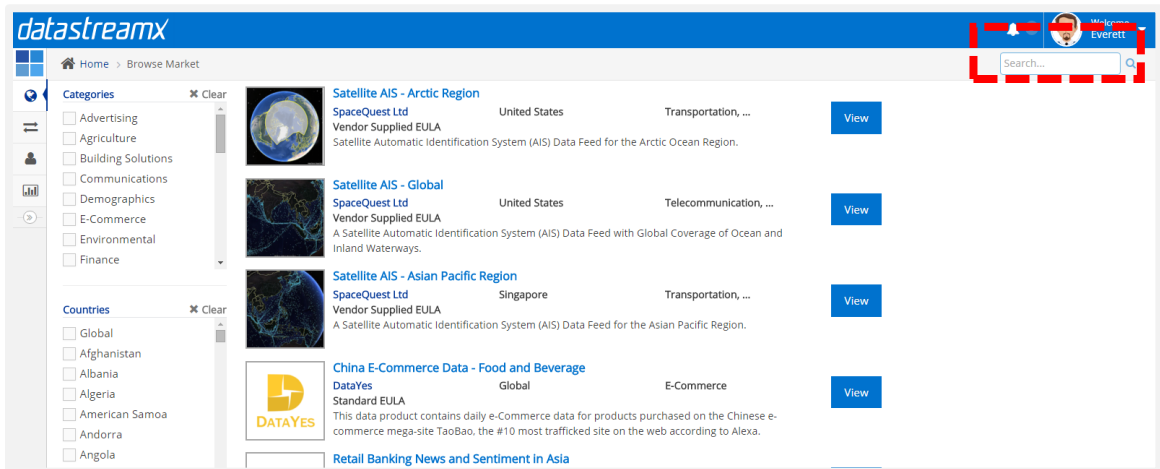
datastreamx

Welcome
Everett

Home > Browse Market

Search...

Categories ✖ Clear
Advertising
Agriculture
Building Solutions
Communications
Demographics
E-Commerce
Environmental
Finance

Countries ✖ Clear
Global
Afghanistan
Albania
Algeria
American Samoa
Andorra
Angola

Satellite AIS - Arctic Region
SpaceQuest Ltd United States Transportation, ...
Vendor Supplied EULA
Satellite Automatic Identification System (AIS) Data Feed for the Arctic Ocean Region.
View

Satellite AIS - Global
SpaceQuest Ltd United States Telecommunication, ...
Vendor Supplied EULA
A Satellite Automatic Identification System (AIS) Data Feed with Global Coverage of Ocean and Inland Waterways.
View

Satellite AIS - Asian Pacific Region
SpaceQuest Ltd Singapore Transportation, ...
Vendor Supplied EULA
A Satellite Automatic Identification System (AIS) Data Feed for the Asian Pacific Region.
View

DATAYES
China E-Commerce Data - Food and Beverage
DataYes Global E-Commerce
Standard EULA
This data product contains daily e-Commerce data for products purchased on the Chinese e-commerce mega-site TaoBao, the #10 most trafficked site on the web according to Alexa.
View

Retail Banking News and Sentiment in Asia